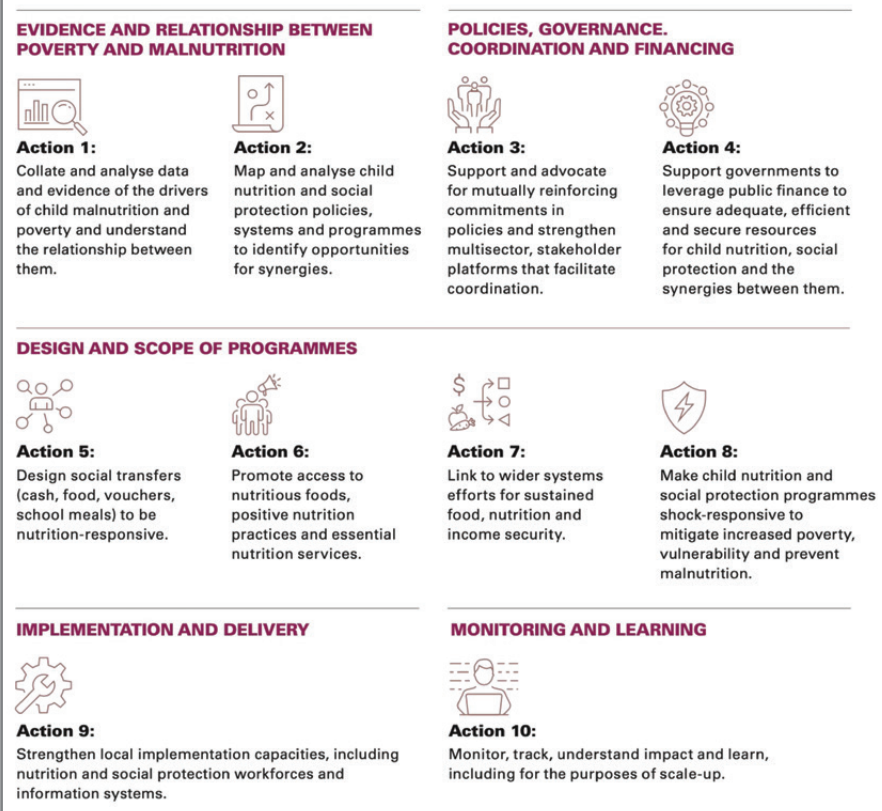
EVIDENCE AND RELATIONSHIP BETWEEN POVERTY AND MALNUTRITION

Action 1:
Collate and analyse data and evidence of the drivers of child malnutrition and poverty and understand the relationship between them.

Action 2:
Map and analyse child nutrition and social protection policies, systems and programmes to identify opportunities for synergies.

POLICIES, GOVERNANCE. COORDINATION AND FINANCING

Action 3:
Support and advocate for mutually reinforcing commitments in policies and strengthen multisector, stakeholder platforms that facilitate coordination.

Action 4:
Support governments to leverage public finance to ensure adequate, efficient and secure resources for child nutrition, social protection and the synergies between them.

DESIGN AND SCOPE OF PROGRAMMES

Action 5:
Design social transfers (cash, food, vouchers, school meals) to be nutrition-responsive.

Action 6:
Promote access to nutritious foods, positive nutrition practices and essential nutrition services.

Action 7:
Link to wider systems efforts for sustained food, nutrition and income security.

Action 8:
Make child nutrition and social protection programmes shock-responsive to mitigate increased poverty, vulnerability and prevent malnutrition.

IMPLEMENTATION AND DELIVERY

Action 9:
Strengthen local implementation capacities, including nutrition and social protection workforces and information systems.

MONITORING AND LEARNING

Action 10:
Monitor, track, understand impact and learn, including for the purposes of scale-up.